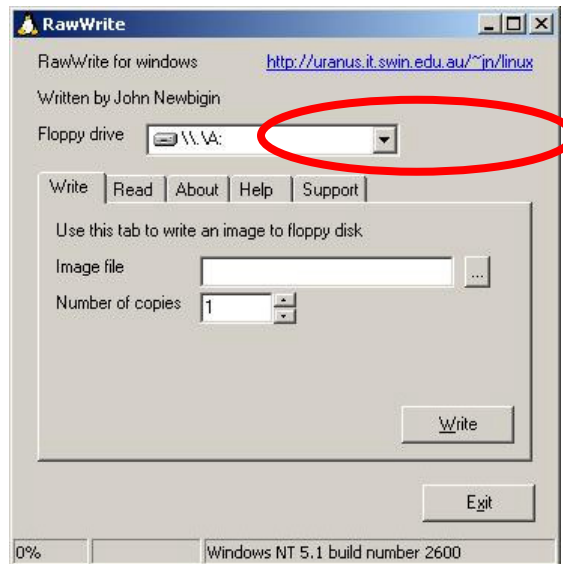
RawWrite

RawWrite for windows
http://uranus.it.swin.edu.au/~jn/linux

Written by John Newbigin

Floppy drive \\.\A:

Write | Read | About | Help | Support

Use this tab to write an image to floppy disk

Image file ...

Number of copies 1

Write

Exit

0% | Windows NT 5.1 build number 2600